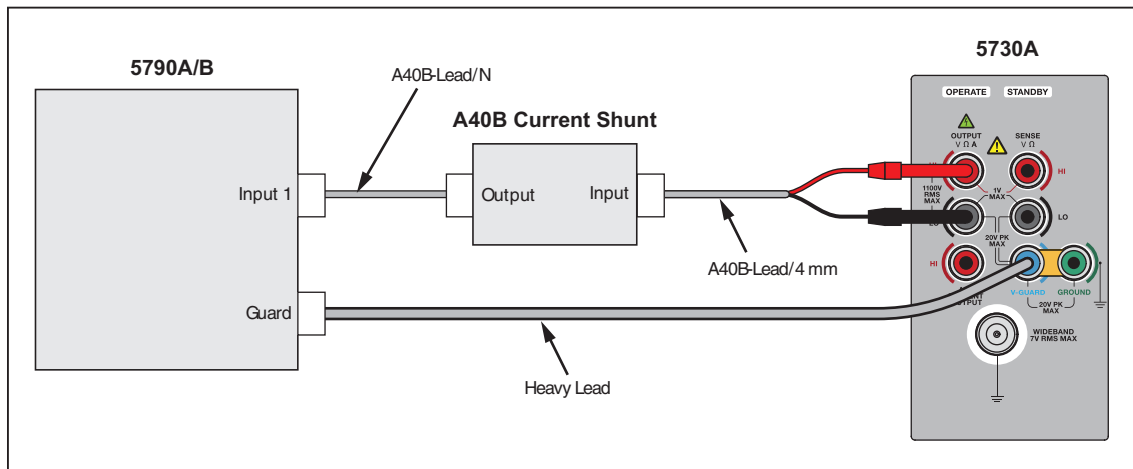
5790A/B

A40B-Lead/N

A40B Current Shunt

5730A

OPERATE STANDBY

Input 1

Output

Input

OUTPUT V Ω A

SENSE V Ω

HI

1100V RMS MAX

1V MAX

LO

20V PK MAX

A40B-Lead/4 mm

HI

V-GUARD

GROUND

Guard

OUTPUT

20V PK MAX

WIDEBAND 7V RMS MAX

Heavy Lead